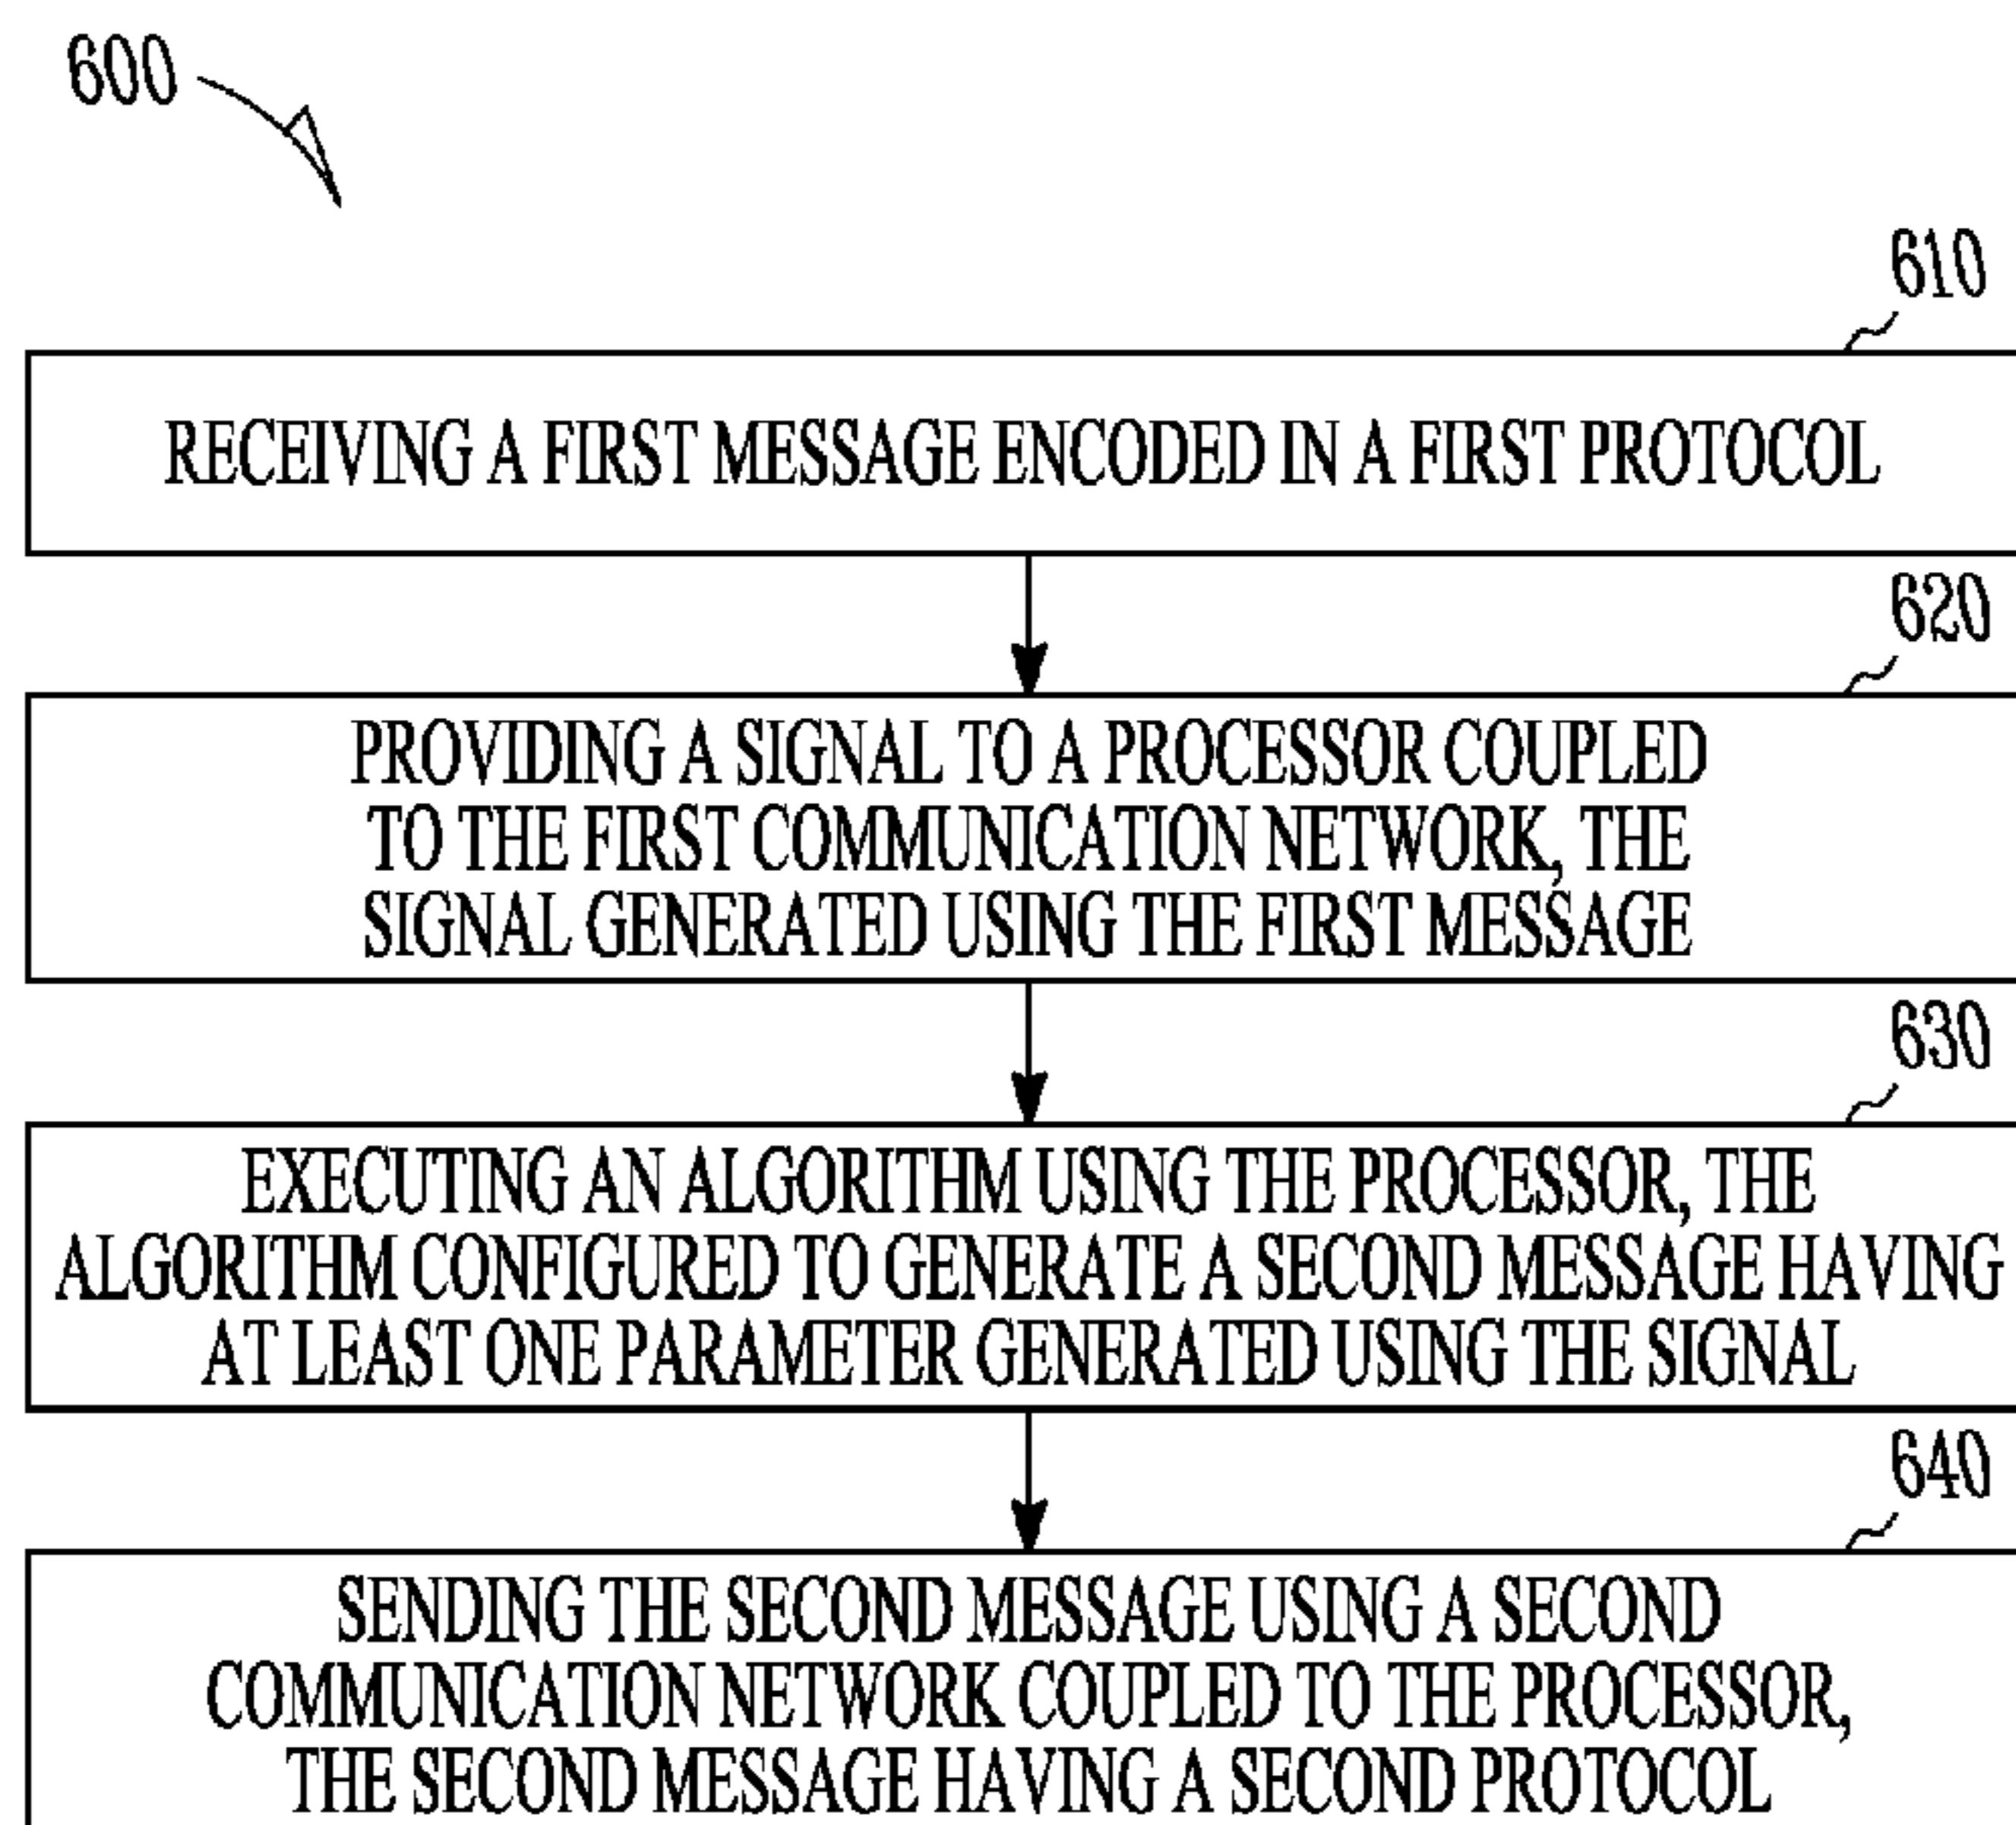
600

610

RECEIVING A FIRST MESSAGE ENCODED IN A FIRST PROTOCOL

620

PROVIDING A SIGNAL TO A PROCESSOR COUPLED TO THE FIRST COMMUNICATION NETWORK, THE SIGNAL GENERATED USING THE FIRST MESSAGE

630

EXECUTING AN ALGORITHM USING THE PROCESSOR, THE ALGORITHM CONFIGURED TO GENERATE A SECOND MESSAGE HAVING AT LEAST ONE PARAMETER GENERATED USING THE SIGNAL

640

SENDING THE SECOND MESSAGE USING A SECOND COMMUNICATION NETWORK COUPLED TO THE PROCESSOR, THE SECOND MESSAGE HAVING A SECOND PROTOCOL